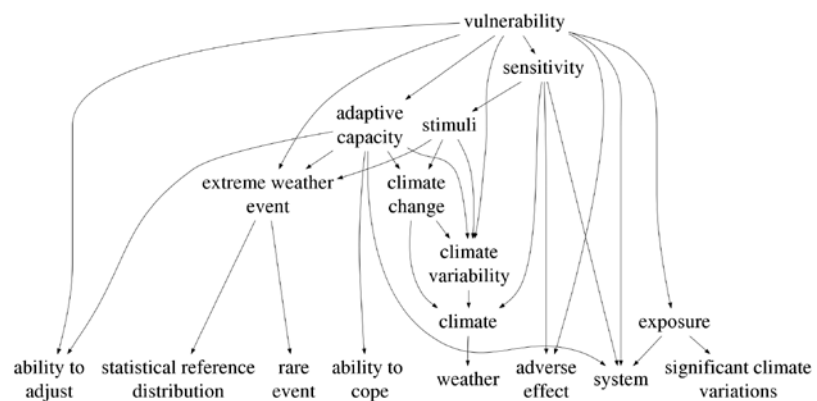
vulnerability

sensitivity

adaptive capacity

stimuli

extreme weather event

climate change

climate variability

climate

exposure

ability to adjust

statistical reference distribution

rare event

ability to cope

weather

adverse effect

system

significant climate variations